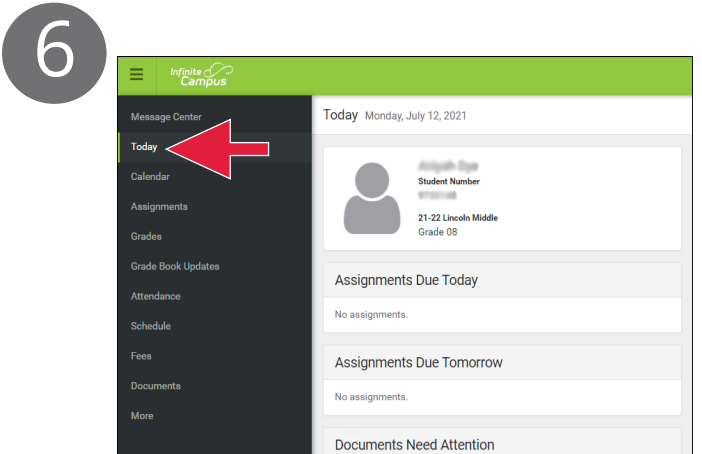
6

Infinite Campus

Message Center
Today
Calendar
Assignments
Grades
Grade Book Updates
Attendance
Schedule
Fees
Documents
More

Today Monday, July 12, 2021

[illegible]
Student Number
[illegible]
21-22 Lincoln Middle
Grade 08

Assignments Due Today
No assignments.

Assignments Due Tomorrow
No assignments.

Documents Need Attention